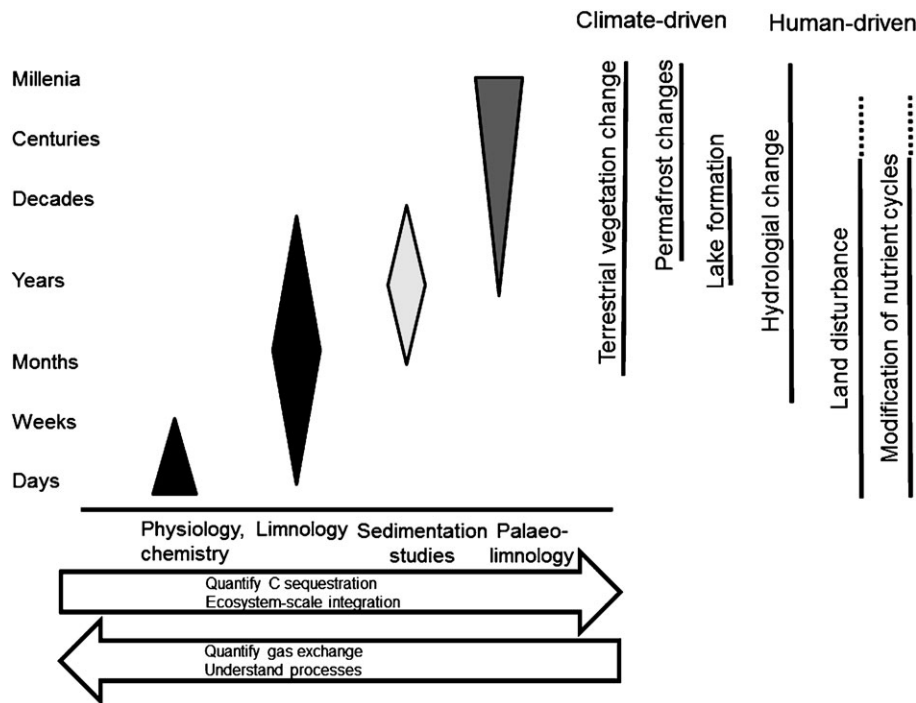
Climate-driven

Human-driven

Millenia

Centuries

Decades

Years

Months

Weeks

Days

Terrestrial vegetation change

Permafrost changes

Lake formation

Hydrologial change

Land disturbance

Modification of nutrient cycles

Physiology, chemistry

Limnology

Sedimentation studies

Palaeo-limnology

Quantify C sequestration
Ecosystem-scale integration

Quantify gas exchange
Understand processes